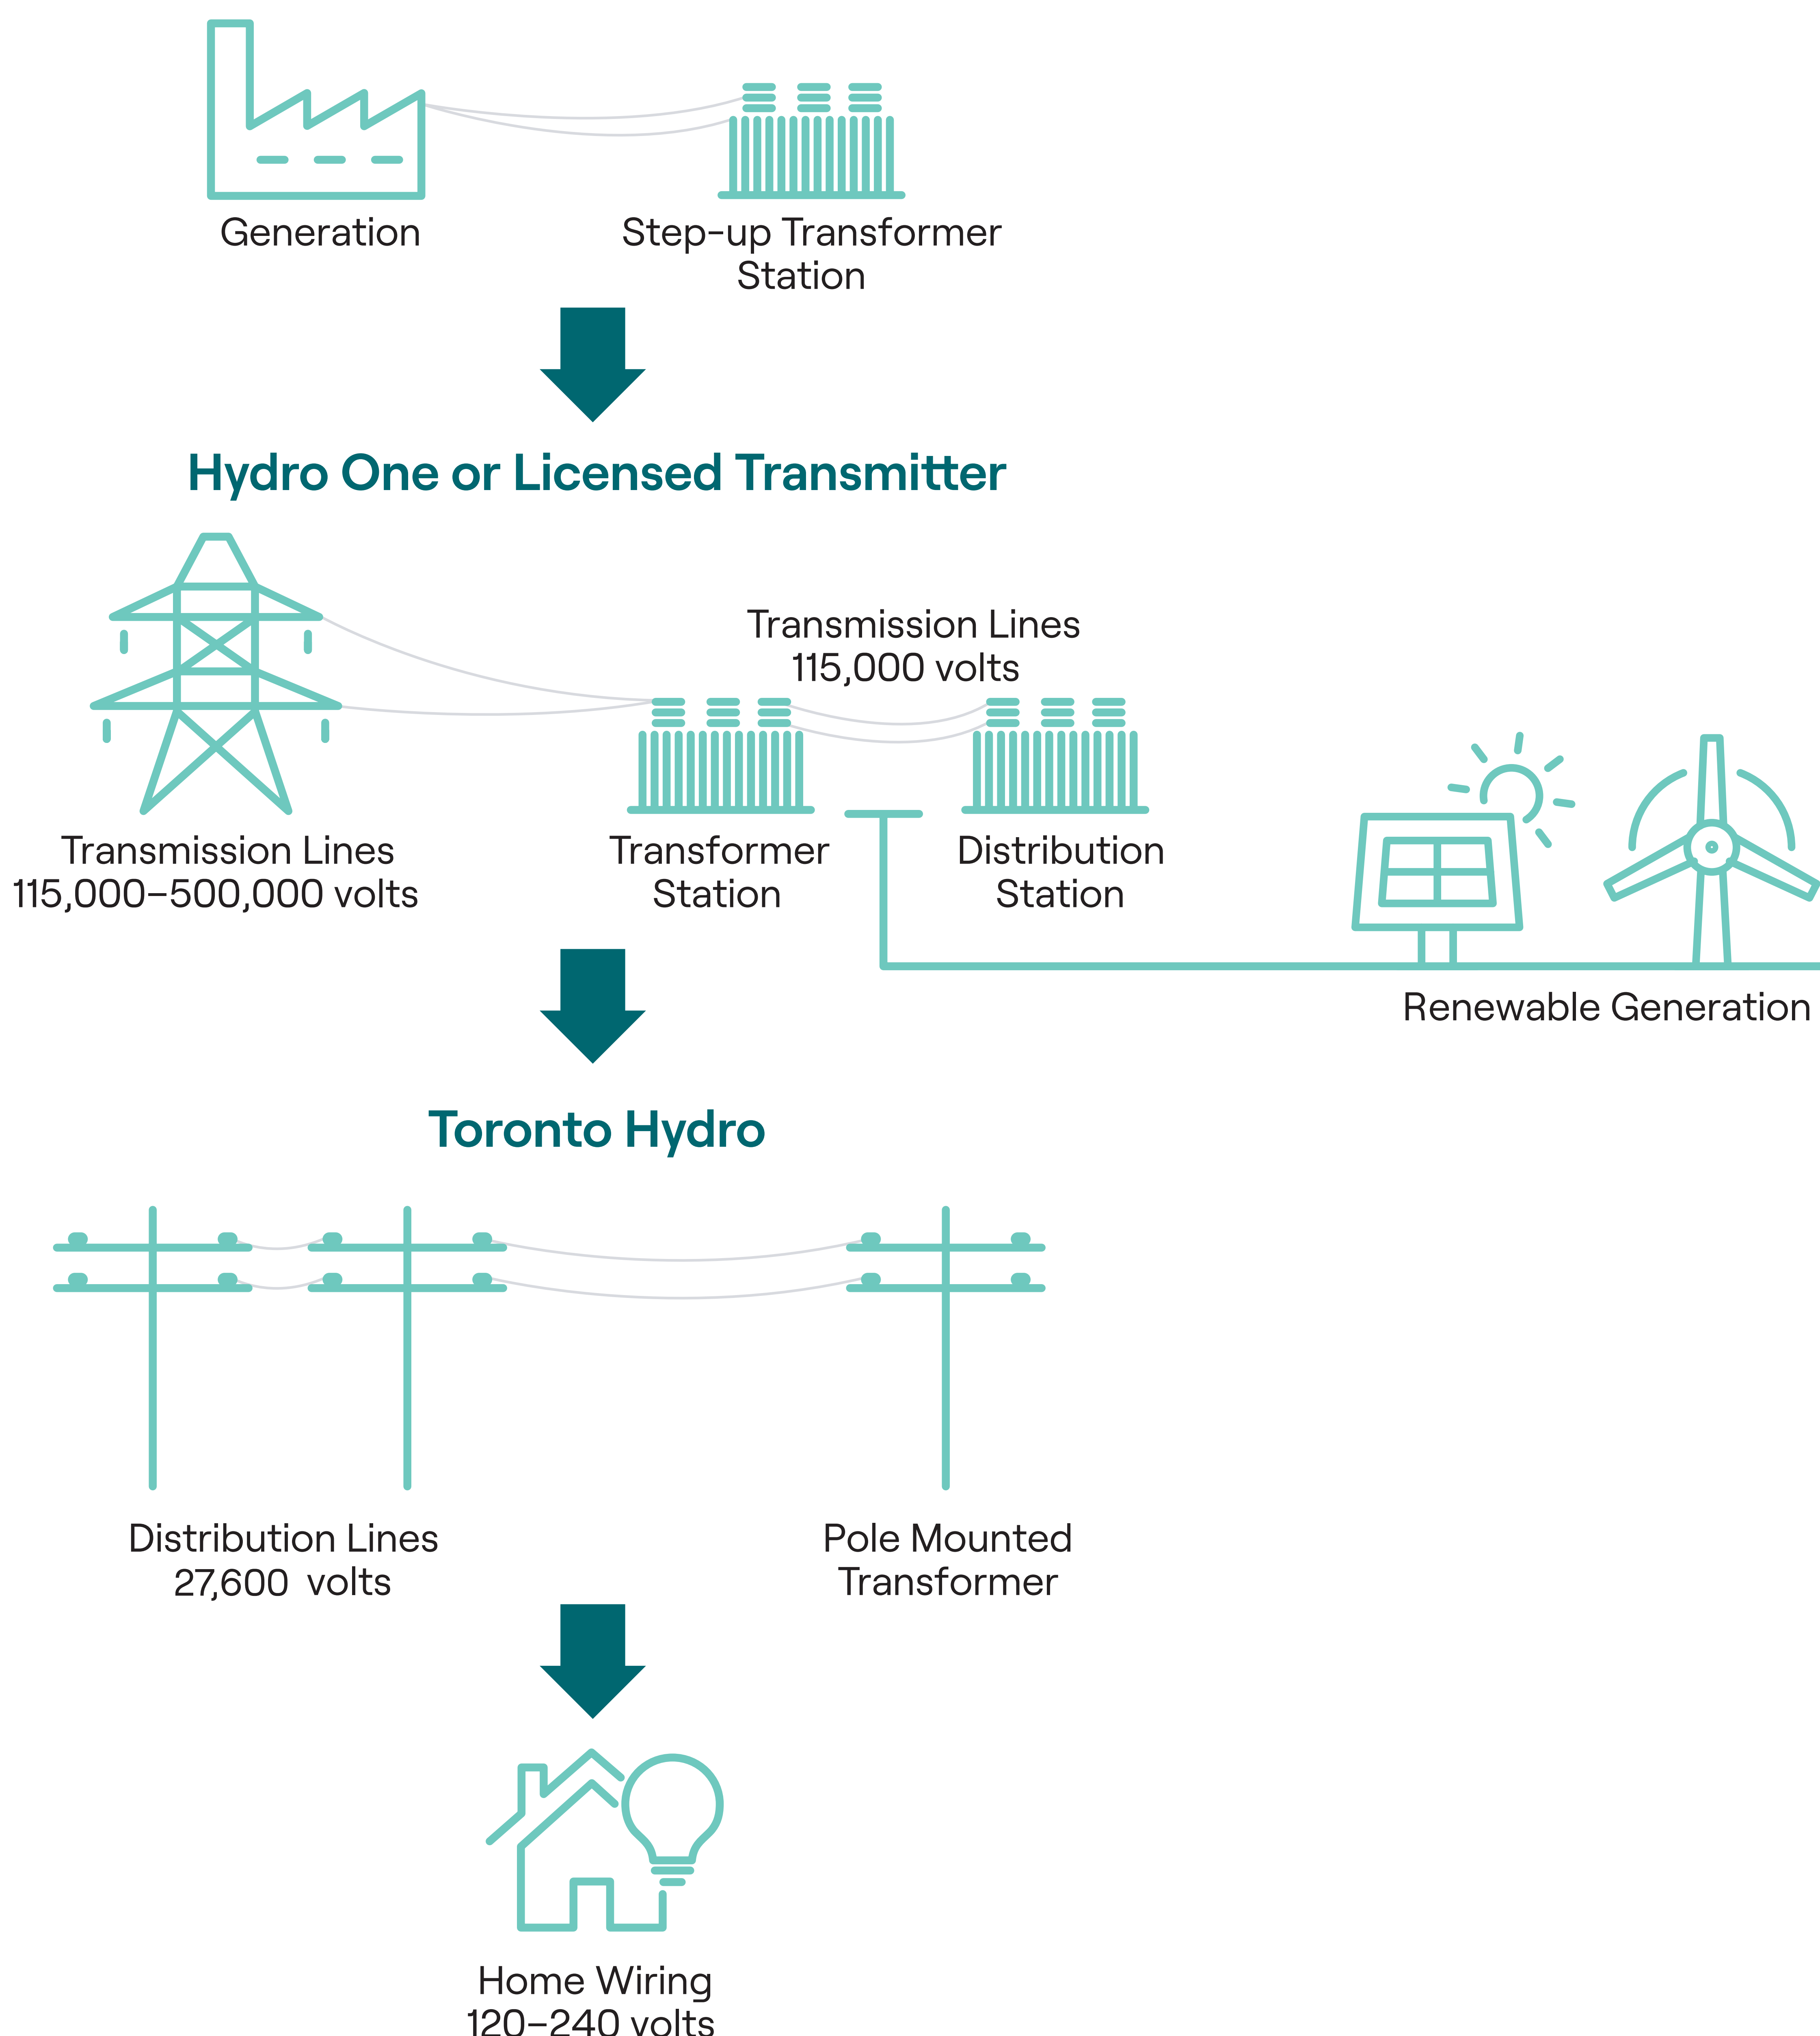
Generation

Step-up Transformer Station

Hydro One or Licensed Transmitter

Transmission Lines
115,000 volts

Transmission Lines
115,000–500,000 volts

Transformer Station

Distribution Station

Renewable Generation

Toronto Hydro

Distribution Lines
27,600 volts

Pole Mounted Transformer

Home Wiring
120–240 volts